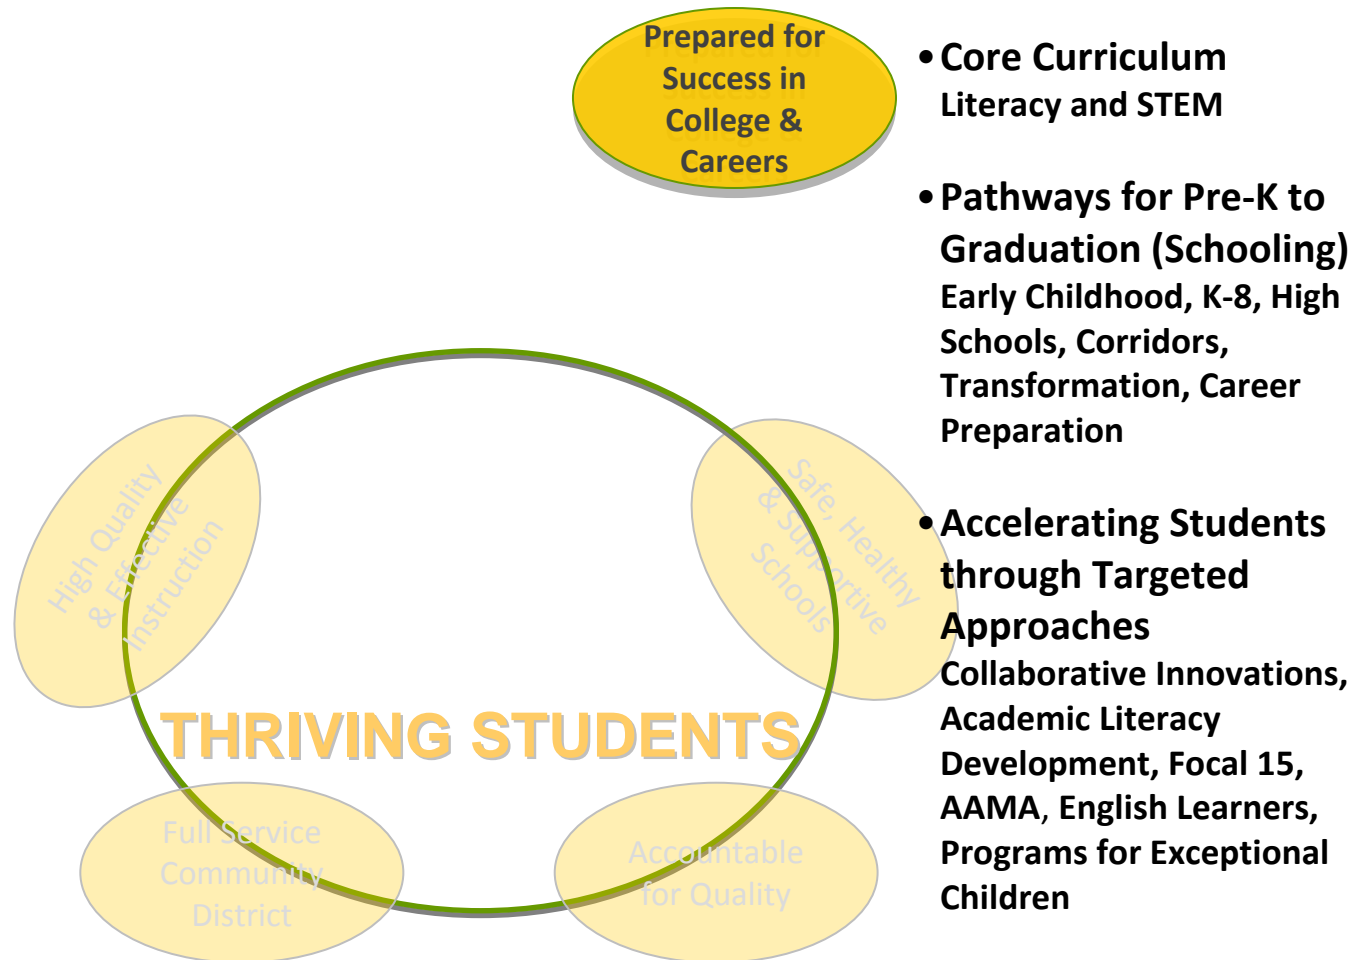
Prepared for Success in College & Careers

High Quality & Effective Instruction

Safe, Healthy & Supportive Schools

THRIVING STUDENTS

Full Service Community District

Accountable for Quality

• Core Curriculum
Literacy and STEM

• Pathways for Pre-K to Graduation (Schooling)
Early Childhood, K-8, High Schools, Corridors, Transformation, Career Preparation

• Accelerating Students through Targeted Approaches
Collaborative Innovations, Academic Literacy Development, Focal 15, AAMA, English Learners, Programs for Exceptional Children